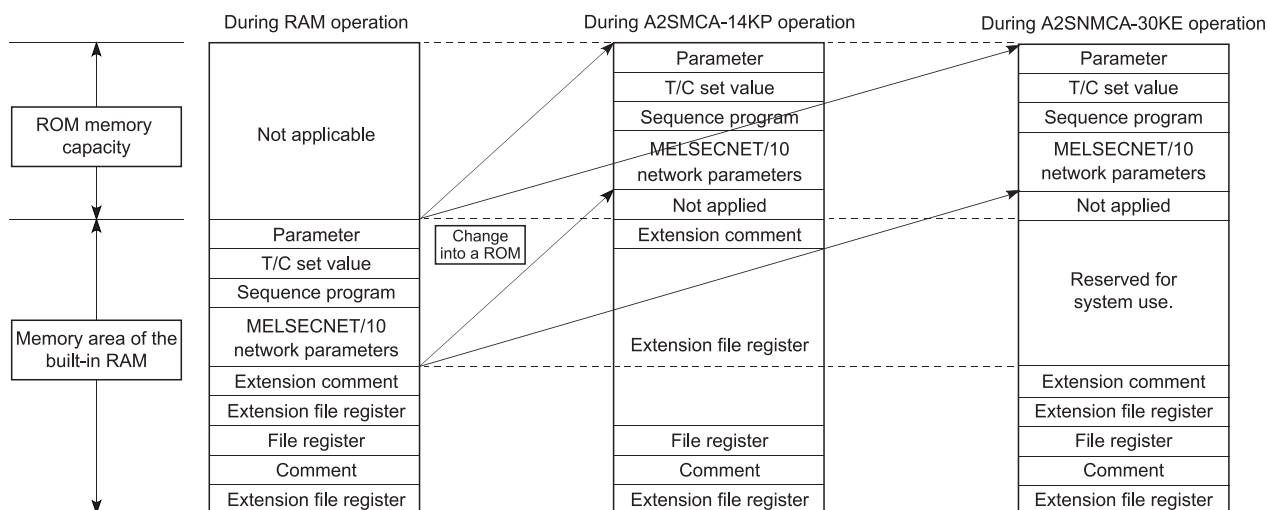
During RAM operation

During A2SMCA-14KP operation

During A2SNMCA-30KE operation

ROM memory capacity

Memory area of the built-in RAM

Not applicable

Parameter

T/C set value

Sequence program

MELSECNET/10 network parameters

Extension comment

Extension file register

File register

Comment

Extension file register

Change into a ROM

Parameter

T/C set value

Sequence program

MELSECNET/10 network parameters

Not applied

Extension comment

Extension file register

File register

Comment

Extension file register

Parameter

T/C set value

Sequence program

MELSECNET/10 network parameters

Not applied

Reserved for system use.

Extension comment

Extension file register

File register

Comment

Extension file register